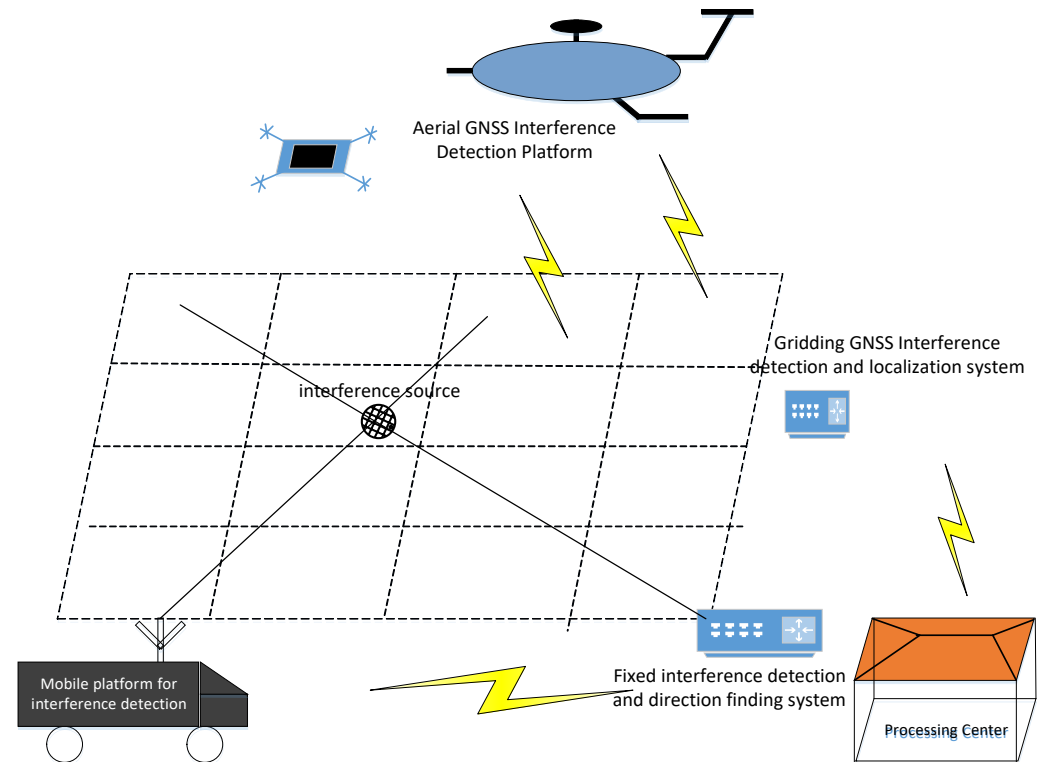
Aerial GNSS Interference Detection Platform

Gridding GNSS Interference detection and localization system

interference source

Mobile platform for interference detection

Fixed interference detection and direction finding system

Processing Center